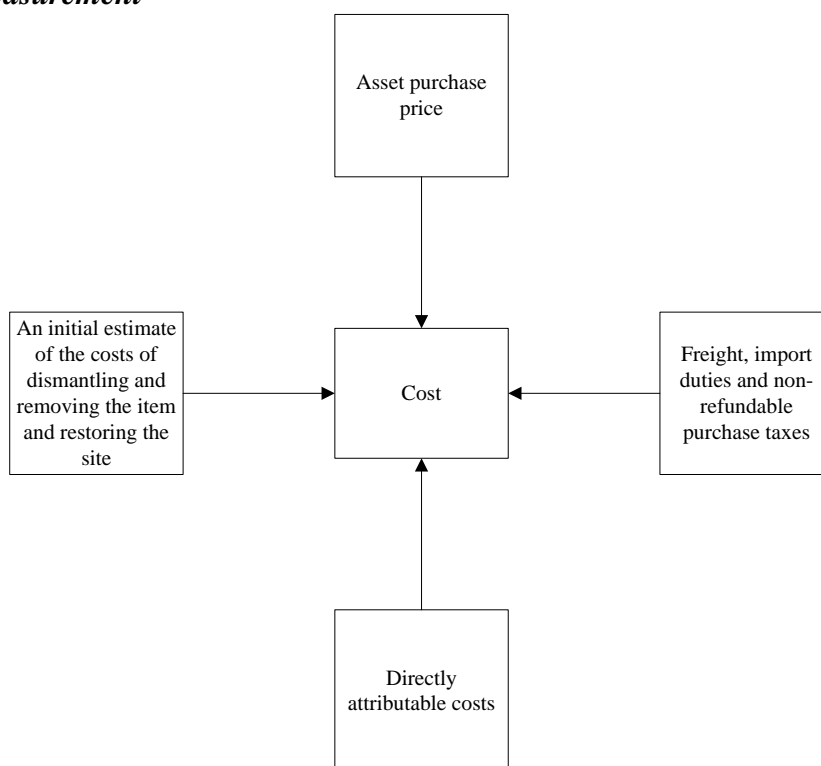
asurement

Asset purchase price

An initial estimate of the costs of dismantling and removing the item and restoring the site

Cost

Freight, import duties and non-refundable purchase taxes

Directly attributable costs